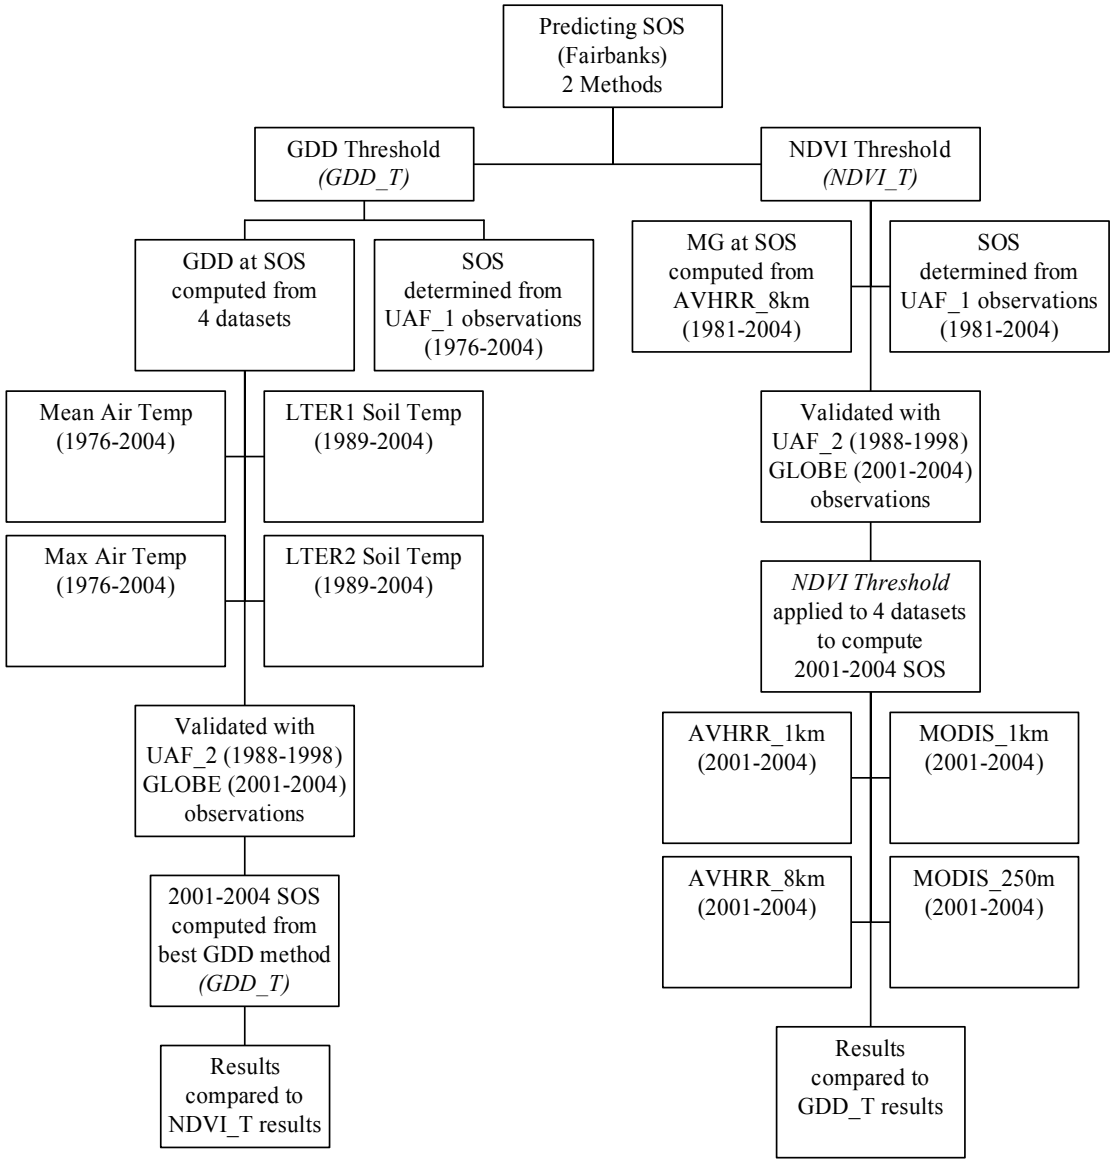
Predicting SOS
(Fairbanks)
2 Methods

GDD Threshold
*(GDD_T)*

NDVI Threshold
*(NDVI_T)*

GDD at SOS
computed from
4 datasets

SOS
determined from
UAF_1 observations
(1976-2004)

Mean Air Temp
(1976-2004)

LTER1 Soil Temp
(1989-2004)

Max Air Temp
(1976-2004)

LTER2 Soil Temp
(1989-2004)

Validated with
UAF_2 (1988-1998)
GLOBE (2001-2004)
observations

2001-2004 SOS
computed from
best GDD method
*(GDD_T)*

Results
compared to
NDVI_T results

MG at SOS
computed from
AVHRR_8km
(1981-2004)

SOS
determined from
UAF_1 observations
(1981-2004)

Validated with
UAF_2 (1988-1998)
GLOBE (2001-2004)
observations

*NDVI Threshold*
applied to 4 datasets
to compute
2001-2004 SOS

AVHRR_1km
(2001-2004)

MODIS_1km
(2001-2004)

AVHRR_8km
(2001-2004)

MODIS_250m
(2001-2004)

Results
compared to
GDD_T results